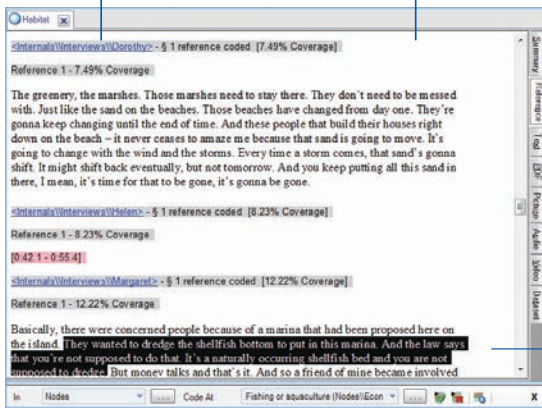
Habitat

<Internals\\Interviews\\Dorothy> - § 1 reference coded [7.49% Coverage]

Reference 1 - 7.49% Coverage

The greenery, the marshes. Those marshes need to stay there. They don't need to be messed with. Just like the sand on the beaches. Those beaches have changed from day one. They're gonna keep changing until the end of time. And these people that build their houses right down on the beach – it never ceases to amaze me because that sand is going to move. It's going to change with the wind and the storms. Every time a storm comes, that sand's gonna shift. It might shift back eventually, but not tomorrow. And you keep putting all this sand in there, I mean, it's time for that to be gone, it's gonna be gone.

<Internals\\Interviews\\Helen> - § 1 reference coded [8.23% Coverage]

Reference 1 - 8.23% Coverage

[0:42.1 - 0:55.4]

<Internals\\Interviews\\Margaret> - § 1 reference coded [12.22% Coverage]

Reference 1 - 12.22% Coverage

Basically, there were concerned people because of a marina that had been proposed here on the island. They wanted to dredge the shellfish bottom to put in this marina. And the law says that you're not supposed to do that. It's a naturally occurring shellfish bed and you are not supposed to dredge. But money talks and that's it. And so a friend of mine became involved

Summary
Reference
Text
PDF
Picture
Audio
Video
Dataset

In | Nodes | ... | Code At | Fishing or aquaculture (Nodes\\Econ | ... | X